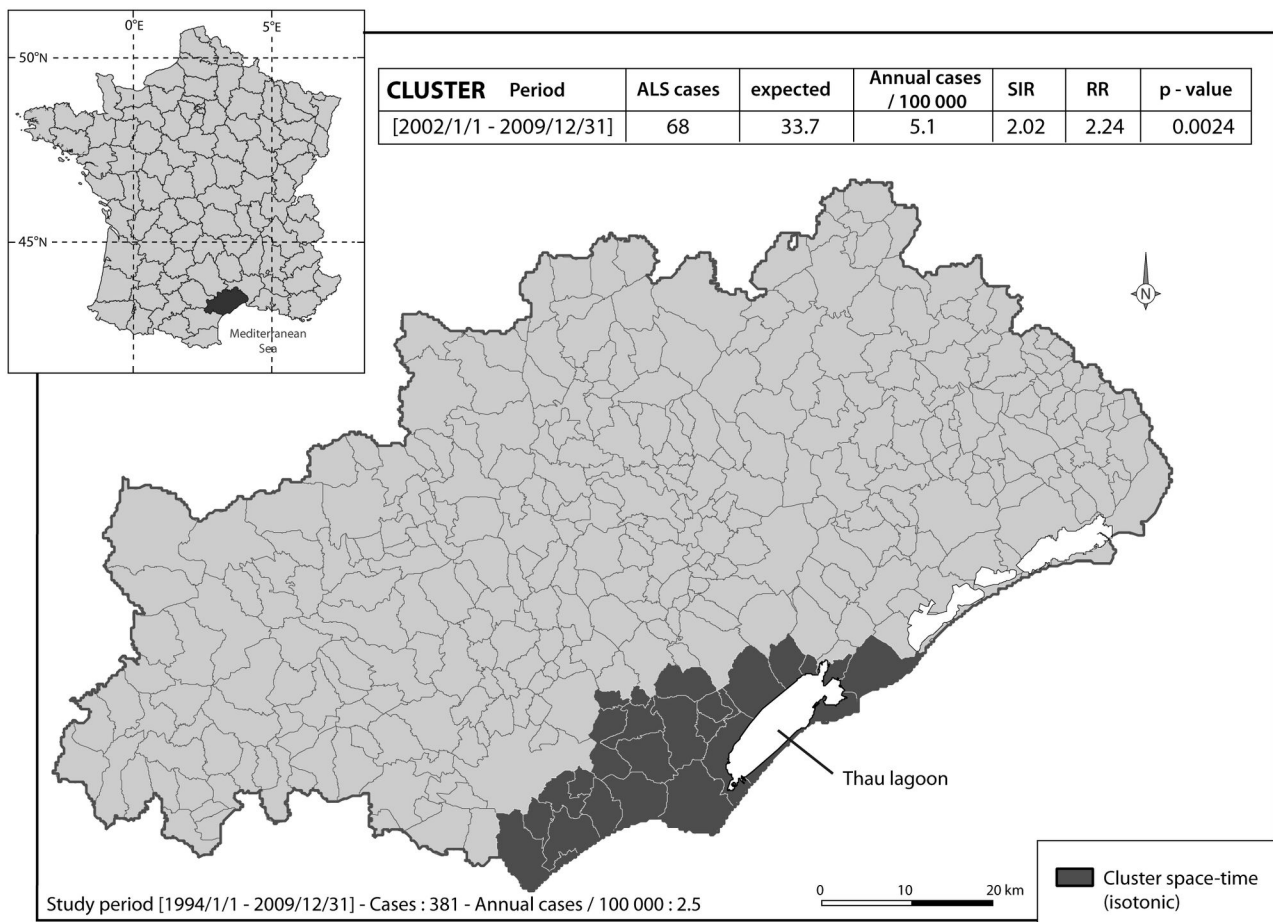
0°E
5°E
50°N
45°N
Mediterranean Sea

| CLUSTER Period | ALS cases | expected | Annual cases / 100 000 | SIR | RR | p - value |
|---|---|---|---|---|---|---|
| [2002/1/1 - 2009/12/31] | 68 | 33.7 | 5.1 | 2.02 | 2.24 | 0.0024 |

N

Thau lagoon

0 10 20 km

Cluster space-time (isotonic)

Study period [1994/1/1 - 2009/12/31] - Cases : 381 - Annual cases / 100 000 : 2.5